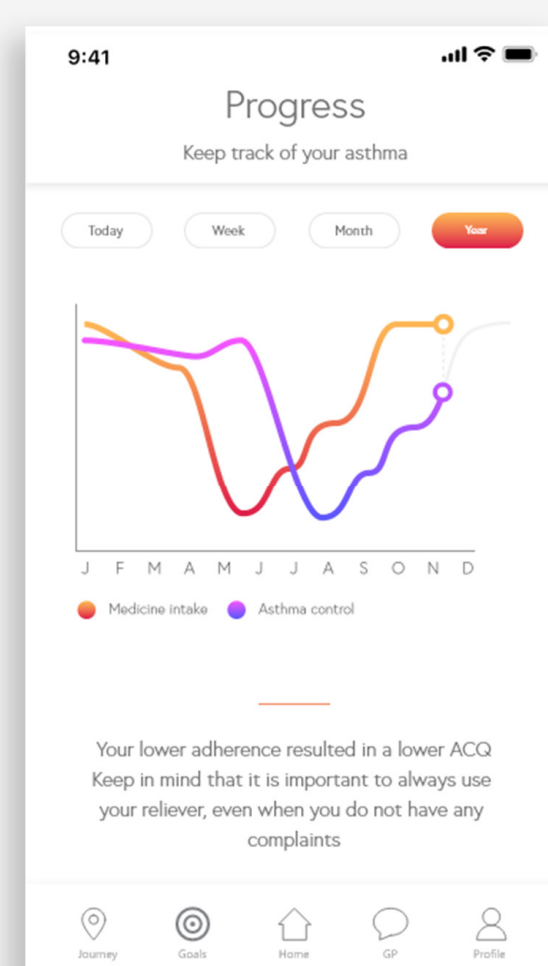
9:41

Progress

Keep track of your asthma

Today Week Month Year

J F M A M J J A S O N D

Medicine intake Asthma control

Your lower adherence resulted in a lower ACQ Keep in mind that it is important to always use your reliever, even when you do not have any complaints

Journey Goals Home GP Profile